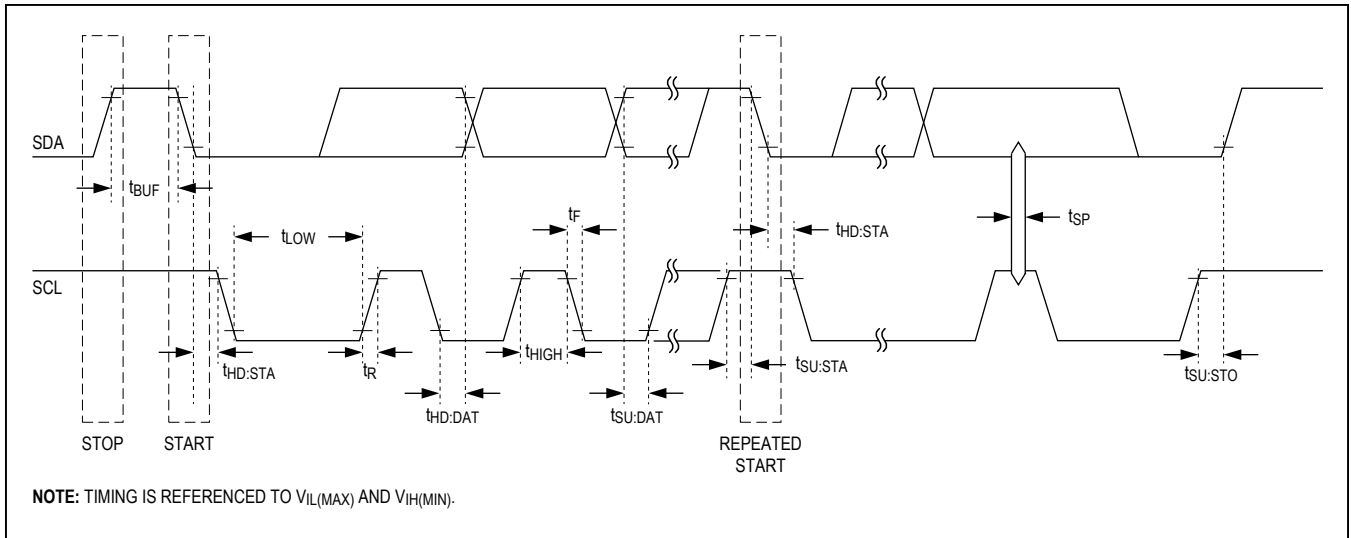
SDA

$t_{BUF}$

$t_{LOW}$

$t_F$

$t_{HD:STA}$

$t_{SP}$

SCL

$t_{HD:STA}$

$t_R$

$t_{HIGH}$

$t_{HD:DAT}$

$t_{SU:DAT}$

$t_{SU:STA}$

$t_{SU:STO}$

STOP

START

REPEATED START

**NOTE:** TIMING IS REFERENCED TO $V_{IL(MAX)}$ AND $V_{IH(MIN)}$.